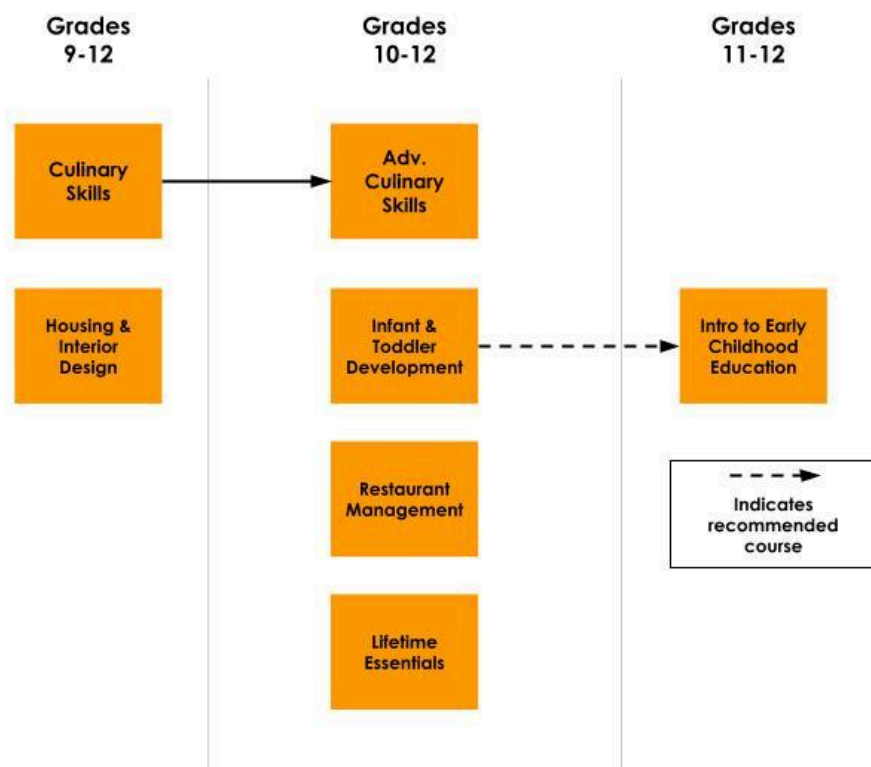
Grades 9-12

Culinary Skills

Housing & Interior Design

Grades 10-12

Adv. Culinary Skills

Infant & Toddler Development

Restaurant Management

Lifetime Essentials

Grades 11-12

Intro to Early Childhood Education

Indicates recommended course